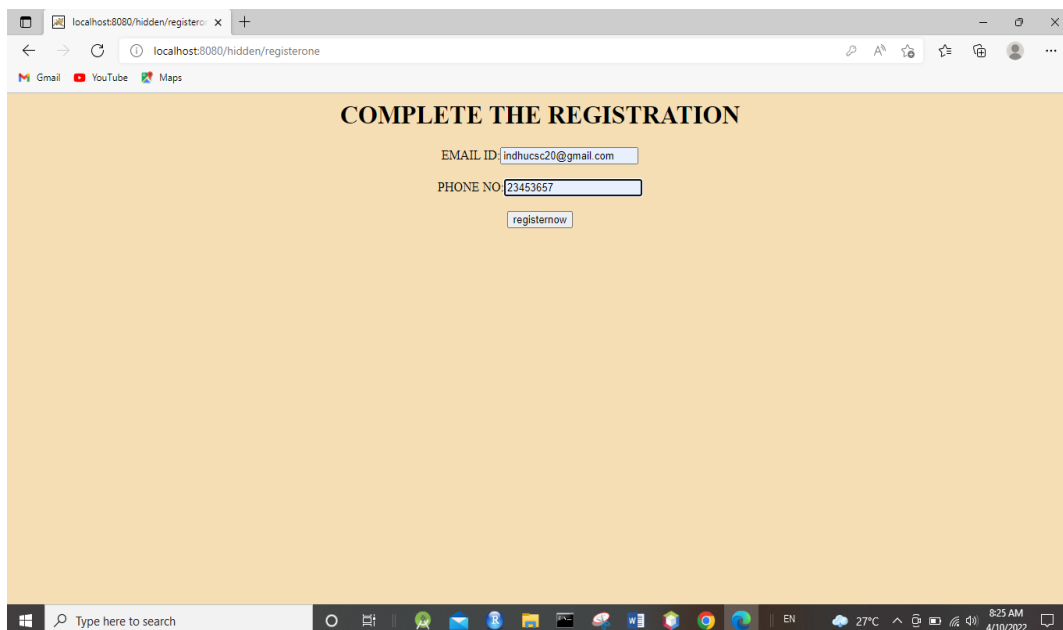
localhost:8080/hidden/registero ×
+
localhost:8080/hidden/registerone
Gmail YouTube Maps

COMPLETE THE REGISTRATION

EMAIL ID: indhucsc20@gmail.com

PHONE NO: 23453657

registernow

Type here to search
EN
27°C
8:25 AM
4/10/2022